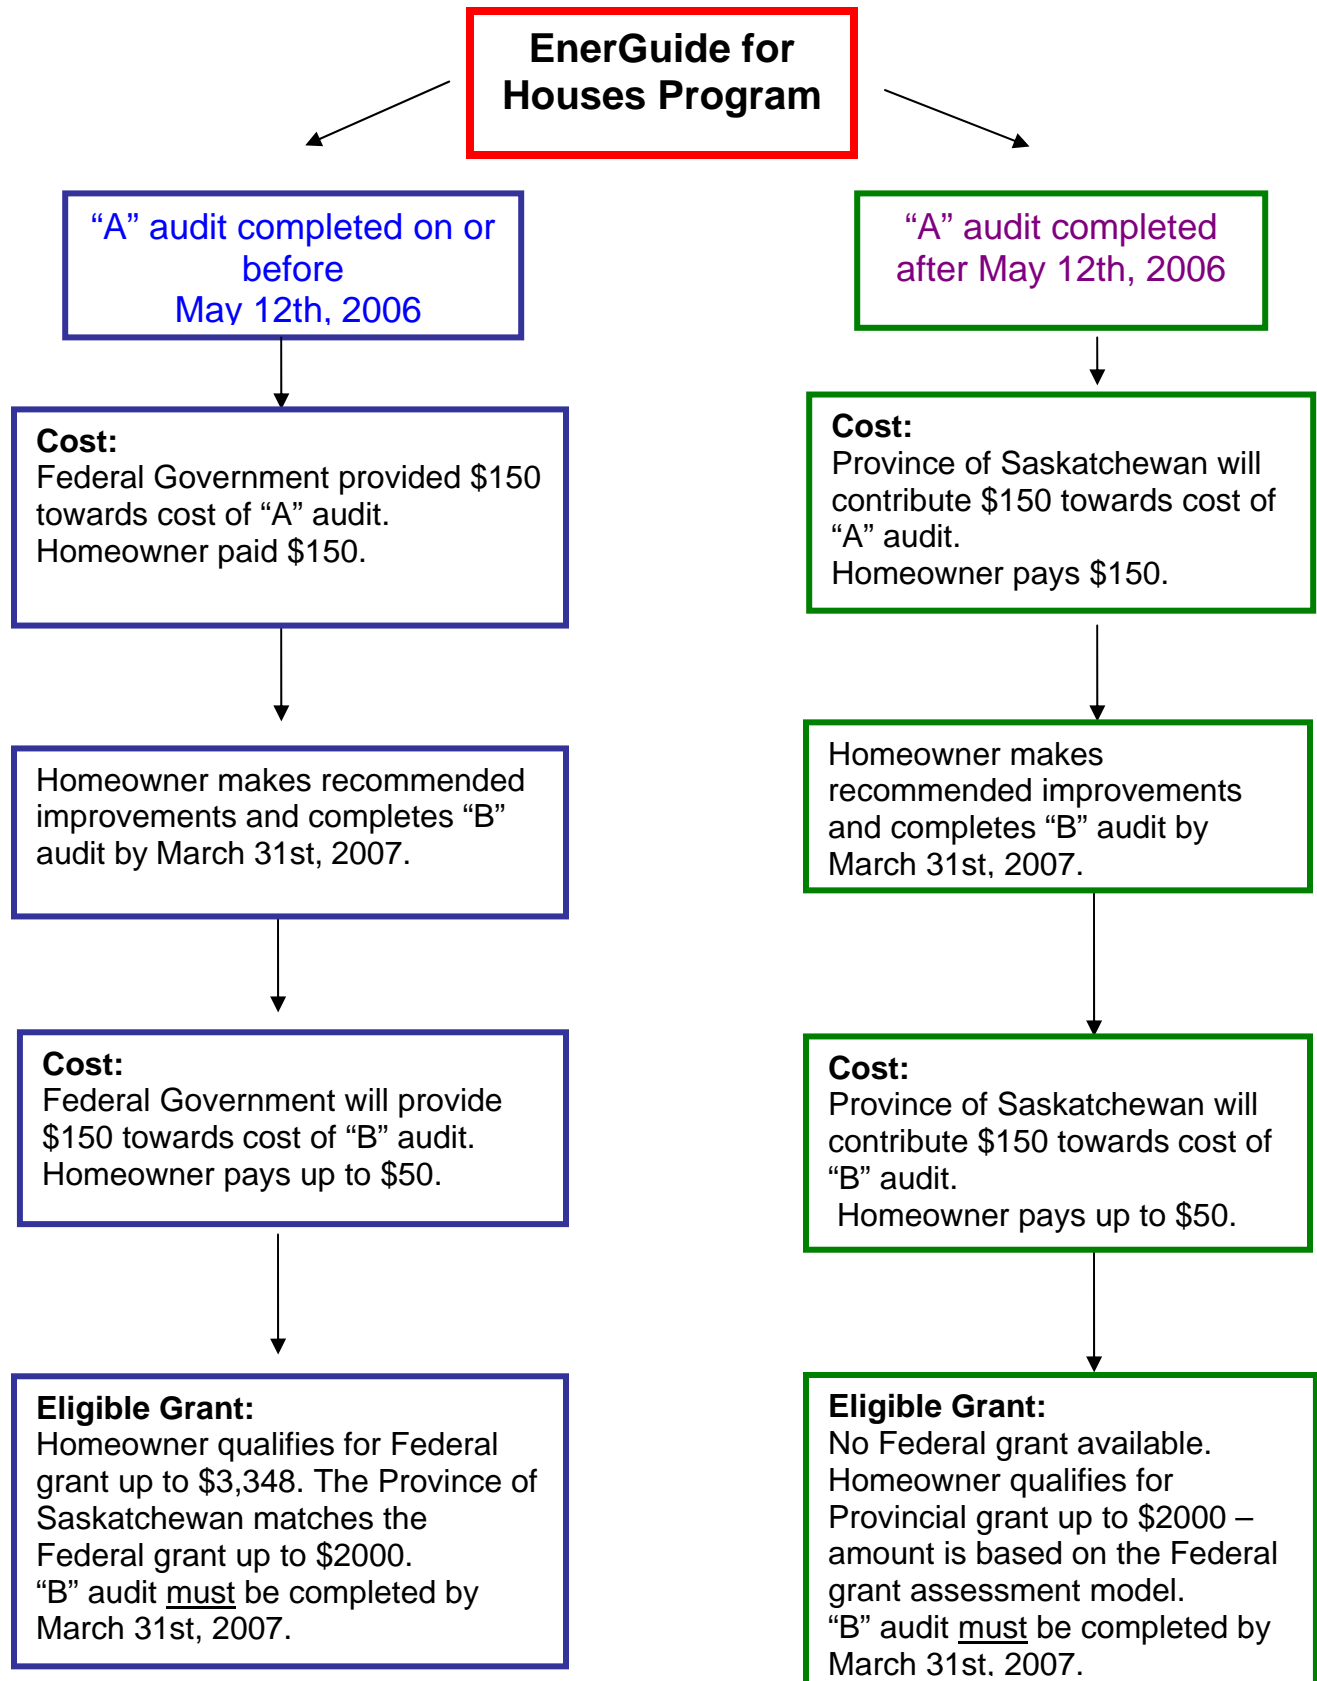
EnerGuide for Houses Program

“A” audit completed on or before May 12th, 2006

Cost:
Federal Government provided $150 towards cost of “A” audit.
Homeowner paid $150.

Homeowner makes recommended improvements and completes “B” audit by March 31st, 2007.

Cost:
Federal Government will provide $150 towards cost of “B” audit.
Homeowner pays up to $50.

Eligible Grant:
Homeowner qualifies for Federal grant up to $3,348. The Province of Saskatchewan matches the Federal grant up to $2000.
“B” audit must be completed by March 31st, 2007.

“A” audit completed after May 12th, 2006

Cost:
Province of Saskatchewan will contribute $150 towards cost of “A” audit.
Homeowner pays $150.

Homeowner makes recommended improvements and completes “B” audit by March 31st, 2007.

Cost:
Province of Saskatchewan will contribute $150 towards cost of “B” audit.
Homeowner pays up to $50.

Eligible Grant:
No Federal grant available.
Homeowner qualifies for Provincial grant up to $2000 – amount is based on the Federal grant assessment model.
“B” audit must be completed by March 31st, 2007.